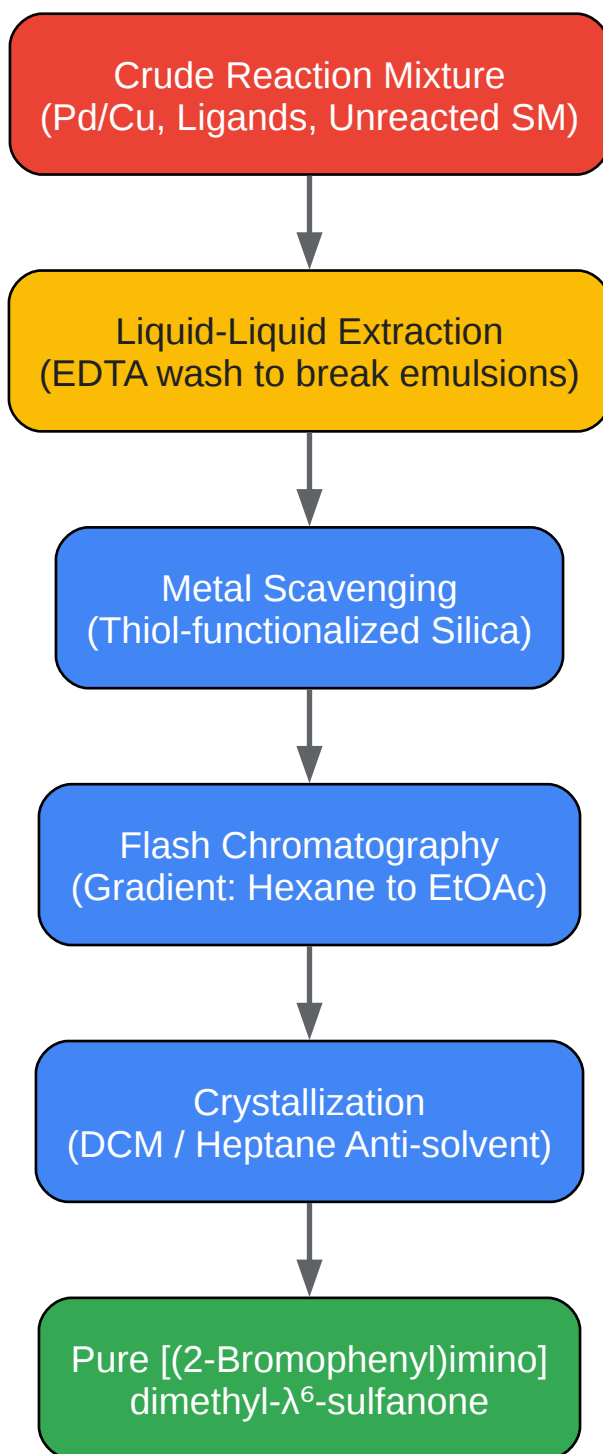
Crude Reaction Mixture
(Pd/Cu, Ligands, Unreacted SM)

Liquid-Liquid Extraction
(EDTA wash to break emulsions)

Metal Scavenging
(Thiol-functionalized Silica)

Flash Chromatography
(Gradient: Hexane to EtOAc)

Crystallization
(DCM / Heptane Anti-solvent)

Pure [(2-Bromophenyl)imino]
dimethyl-$\lambda^6$-sulfanone